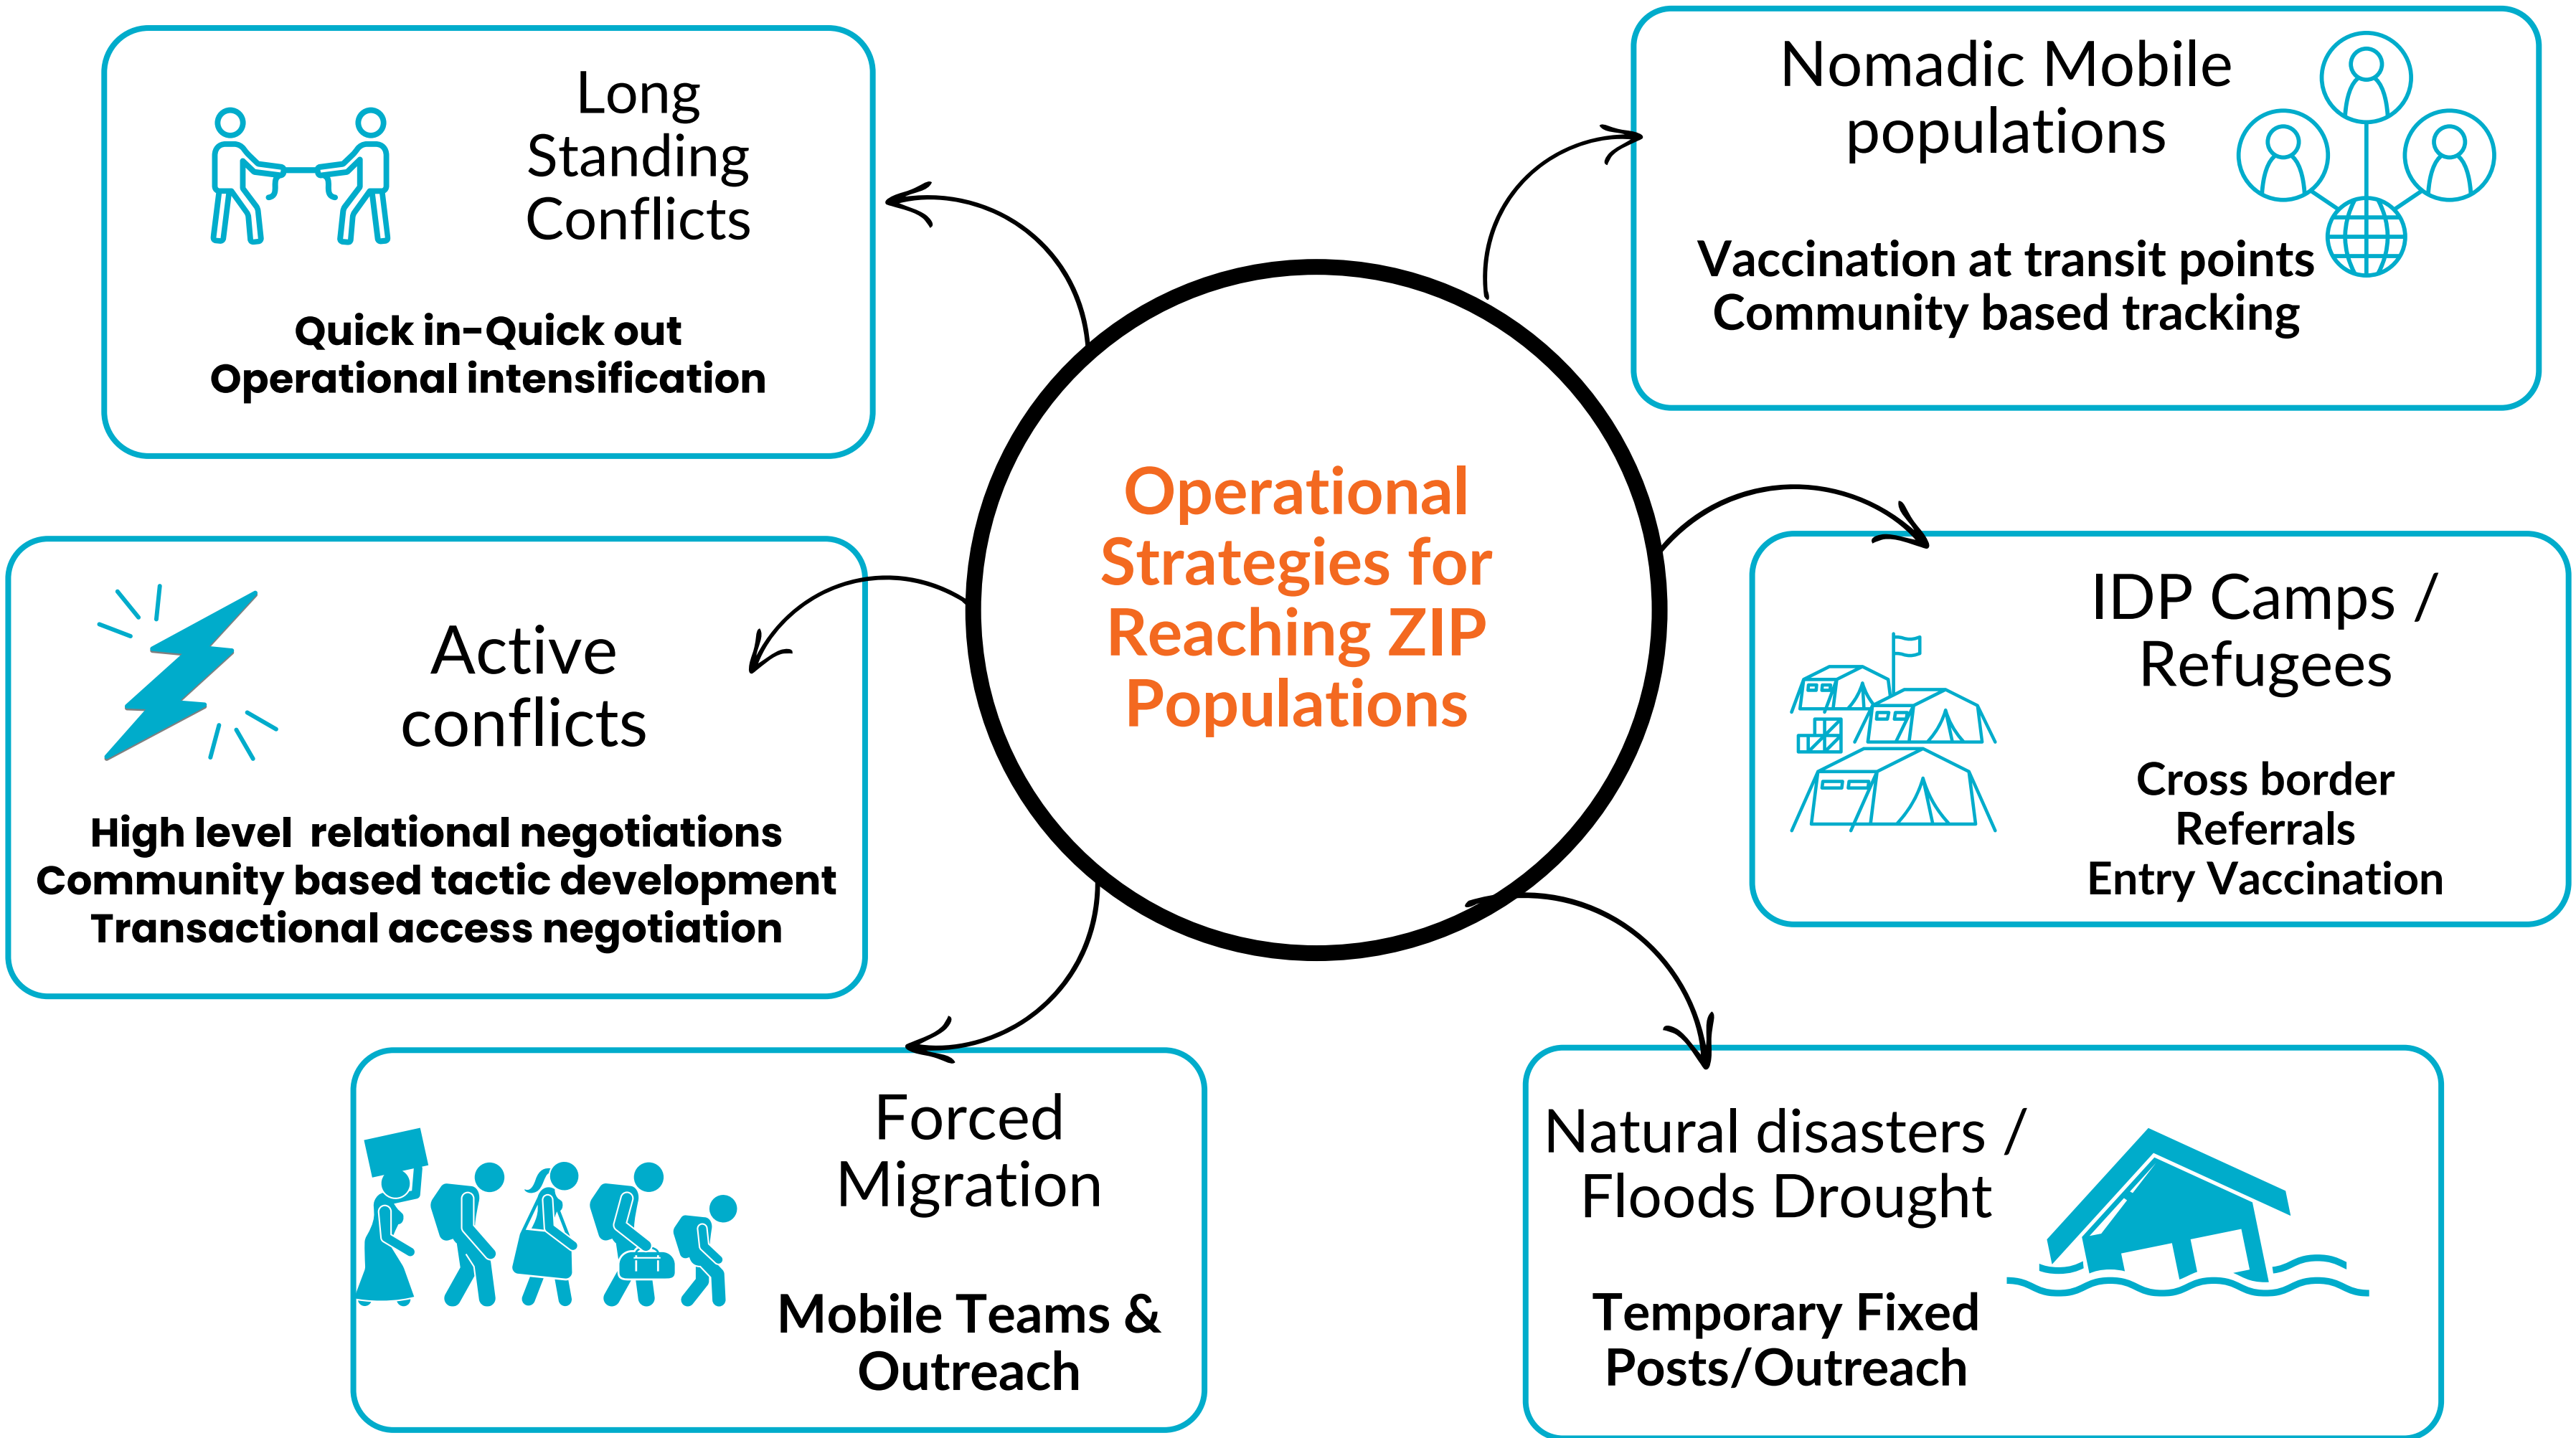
Operational Strategies for Reaching ZIP Populations

Long Standing Conflicts

Quick in-Quick out
Operational intensification

Nomadic Mobile populations

Vaccination at transit points
Community based tracking

Active conflicts

High level relational negotiations
Community based tactic development
Transactional access negotiation

IDP Camps / Refugees

Cross border
Referrals
Entry Vaccination

Forced Migration

Mobile Teams & Outreach

Natural disasters / Floods Drought

Temporary Fixed Posts/Outreach